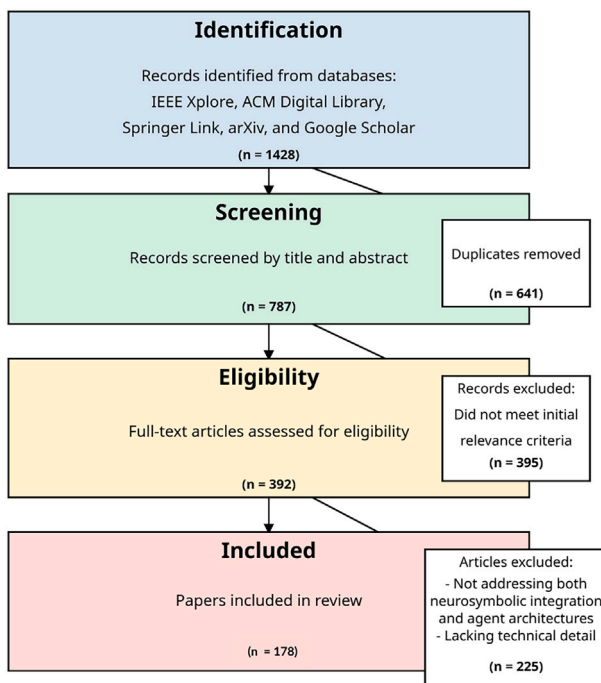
Identification

Records identified from databases: IEEE Xplore, ACM Digital Library, Springer Link, arXiv, and Google Scholar

(n = 1428)

Screening

Records screened by title and abstract

(n = 787)

Duplicates removed

(n = 641)

Eligibility

Full-text articles assessed for eligibility

(n = 392)

Records excluded: Did not meet initial relevance criteria

(n = 395)

Included

Papers included in review

(n = 178)

Articles excluded:
- Not addressing both neurosymbolic integration and agent architectures
- Lacking technical detail

(n = 225)